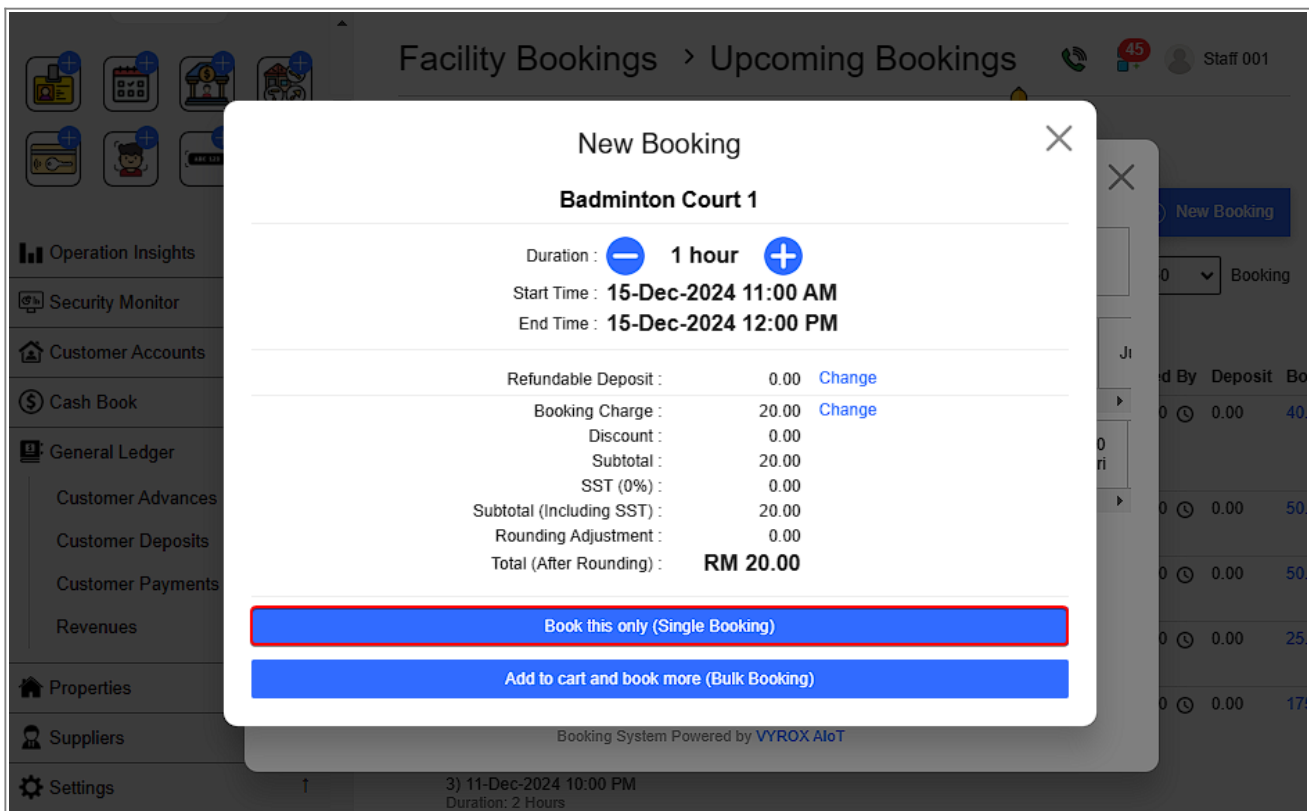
Facility Bookings > Upcoming Bookings

45

Staff 001

Operation Insights
Security Monitor
Customer Accounts
Cash Book
General Ledger
Customer Advances
Customer Deposits
Customer Payments
Revenues
Properties
Suppliers
Settings

New Booking

Badminton Court 1

Duration : 1 hour
Start Time : 15-Dec-2024 11:00 AM
End Time : 15-Dec-2024 12:00 PM

| | | |
|---|---|---|
| Refundable Deposit : | 0.00 | Change |
| Booking Charge : | 20.00 | Change |
| Discount : | 0.00 | |
| Subtotal : | 20.00 | |
| SST (0%) : | 0.00 | |
| Subtotal (Including SST) : | 20.00 | |
| Rounding Adjustment : | 0.00 | |
| Total (After Rounding) : | RM 20.00 | |

Book this only (Single Booking)

Add to cart and book more (Bulk Booking)

Booking System Powered by VYROX AIoT

New Booking

Booking

ed By Deposit Bo

0 0.00 40.
0 0.00 50.
0 0.00 50.
0 0.00 25.
0 0.00 17

3) 11-Dec-2024 10:00 PM
Duration: 2 Hours